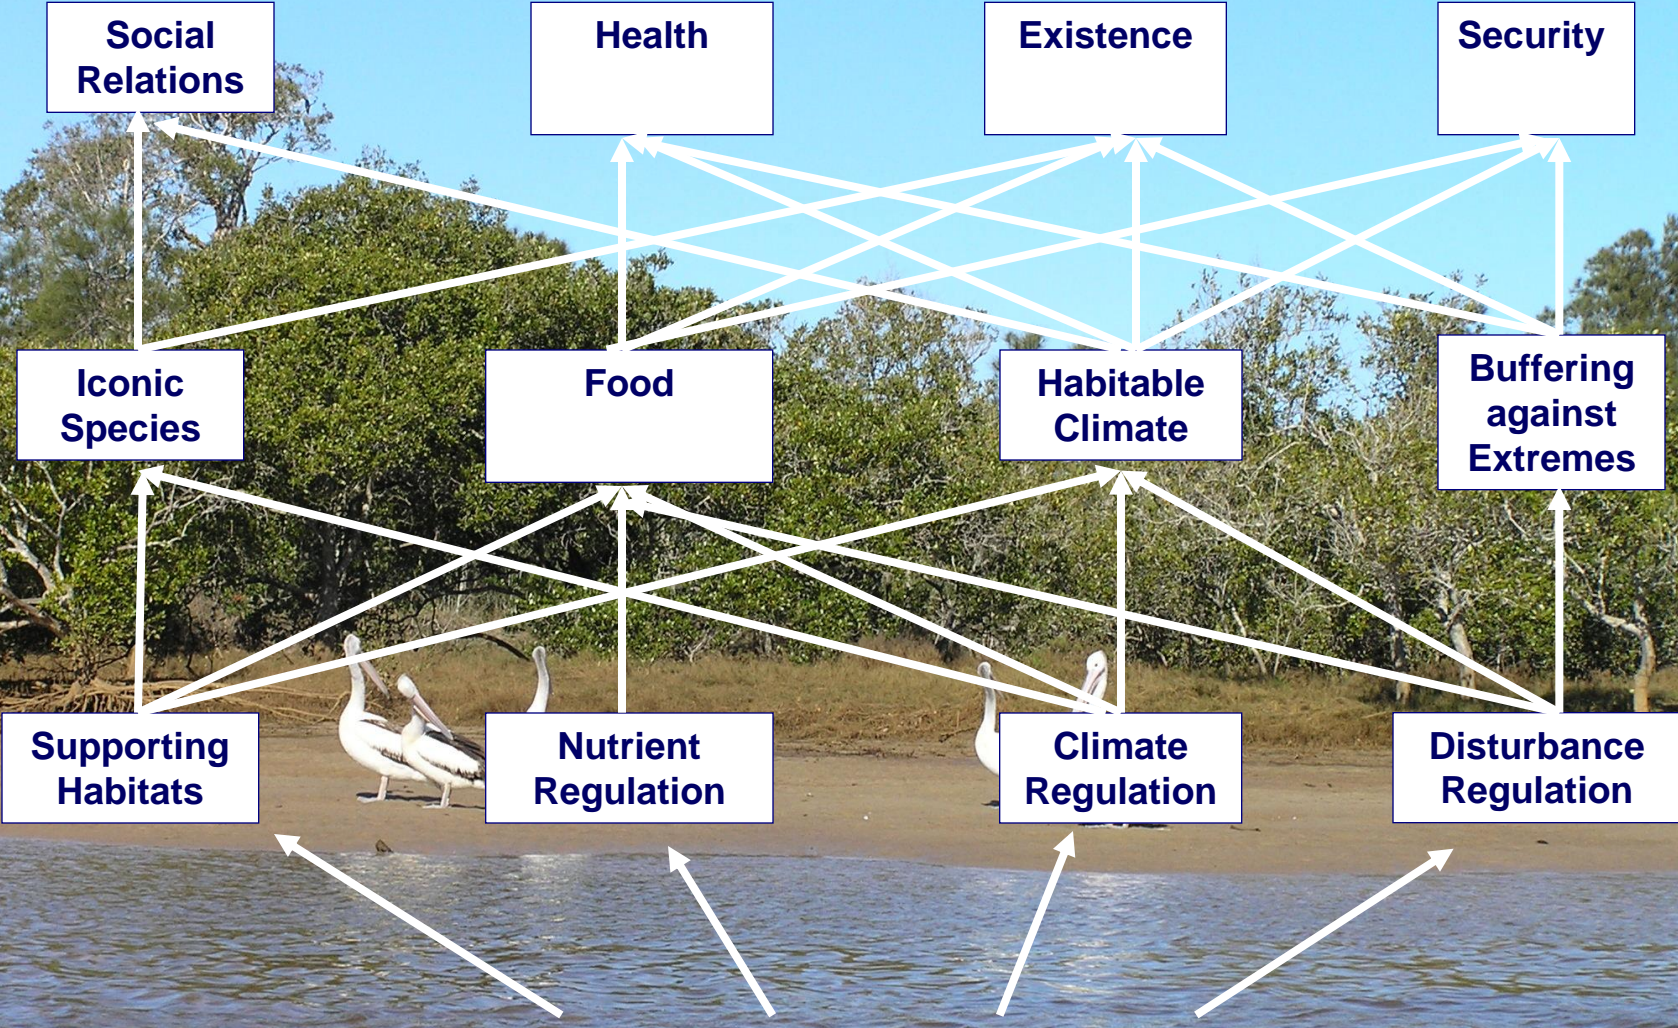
Social Relations

Health

Existence

Security

Iconic Species

Food

Habitable Climate

Buffering against Extremes

Supporting Habitats

Nutrient Regulation

Climate Regulation

Disturbance Regulation